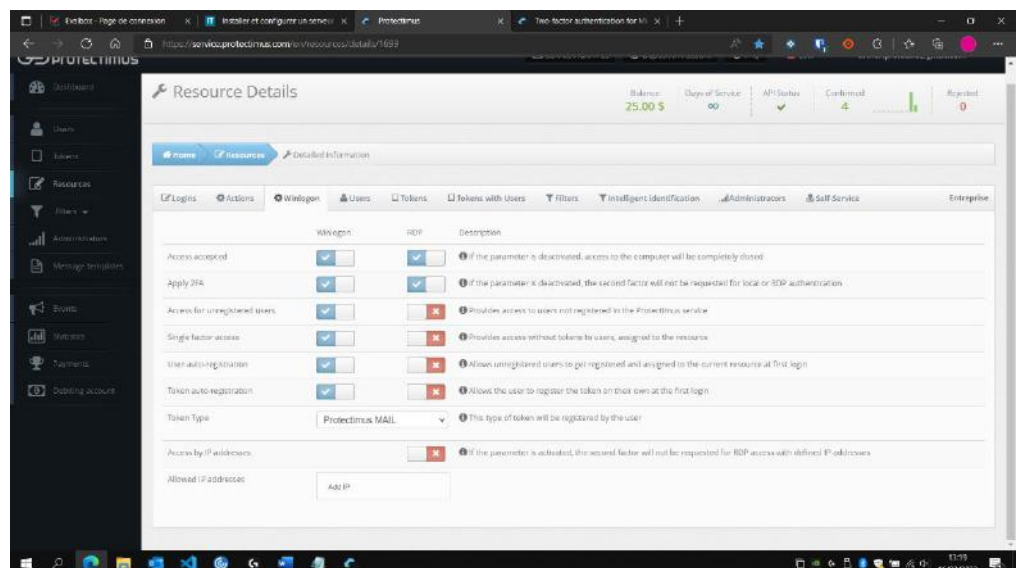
Exelbox - Page de connexion | Installer et configurer un serveur | Protectimus | Two-factor authentication for Mi

https://service.protectimus.com/en/resources/details/1699

PROTECTIMUS

Dashboard
Users
Tokens
Resources
Filters
Administrators
Message templates
Events
Statistics
Payments
Debiting account

Resource Details

Balance 25.00 $ | Days of Service ∞ | API Status | Confirmed 4 | Rejected 0

Home | Resources | Detailed information

Logins | Actions | Winlogon | Users | Tokens | Tokens with Users | Filters | Intelligent identification | Administrators | Self Service | Entreprise

| | Winlogon | RDP | Description |
|---|---|---|---|
| Access accepted | | | If the parameter is deactivated, access to the computer will be completely closed |
| Apply 2FA | | | If the parameter is deactivated, the second factor will not be requested for local or RDP authentication |
| Access for unregistered users | | | Provides access to users not registered in the Protectimus service |
| Single factor access | | | Provides access without token to users, assigned to the resource |
| User auto-registration | | | Allows unregistered users to get registered and assigned to the current resource at first login |
| Token auto-registration | | | Allows the user to register the token on their own at the first login |
| Token Type | Protectimus MAIL | | This type of token will be registered by the user |
| Access by IP addresses | | | If the parameter is activated, the second factor will not be requested for RDP access with defined IP-addresses |
| Allowed IP addresses | Add IP | | |

13:19